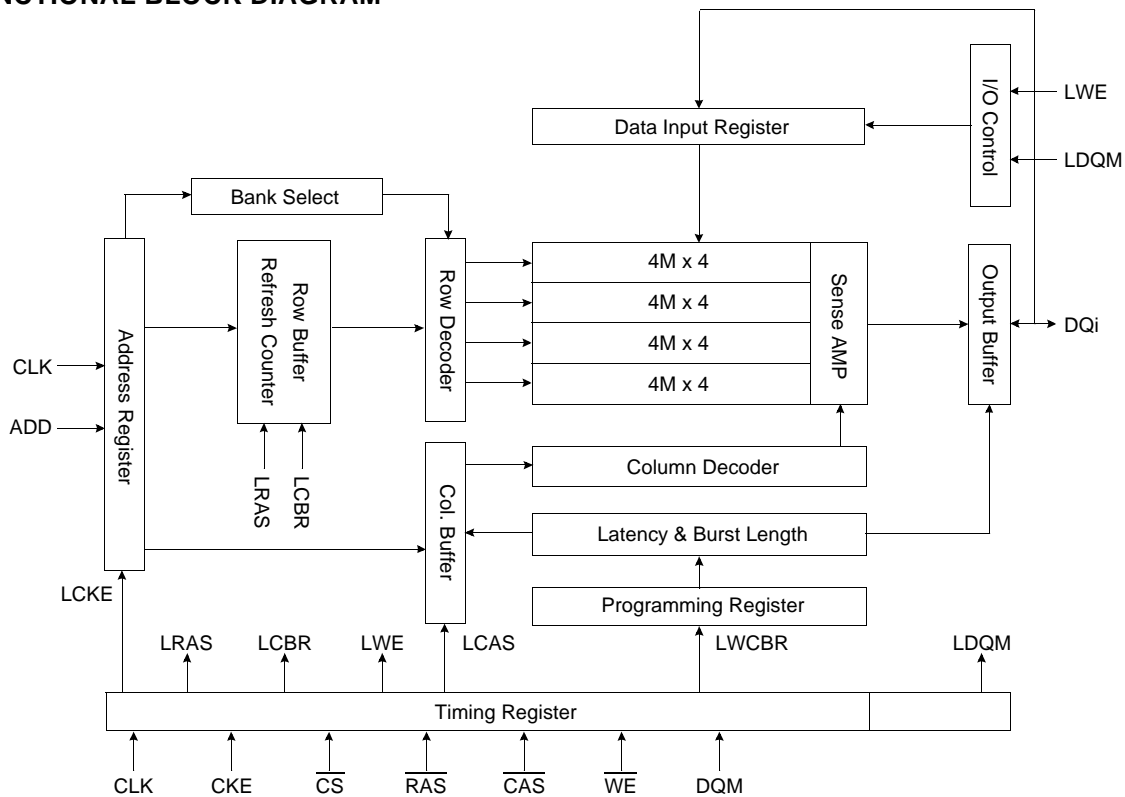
NCTIONAL BLOCK DIAGRAM

I/O Control
LWE
LDQM
Data Input Register
Bank Select
Address Register
Row Buffer Refresh Counter
Row Decoder
4M x 4
4M x 4
4M x 4
4M x 4
Sense AMP
Output Buffer
DQi
CLK
ADD
LRAS
LCBR
Col. Buffer
Column Decoder
Latency & Burst Length
Programming Register
LCKE
LRAS
LCBR
LWE
LCAS
LWCBR
LDQM
Timing Register
CLK
CKE
$\overline{CS}$
$\overline{RAS}$
$\overline{CAS}$
$\overline{WE}$
DQM